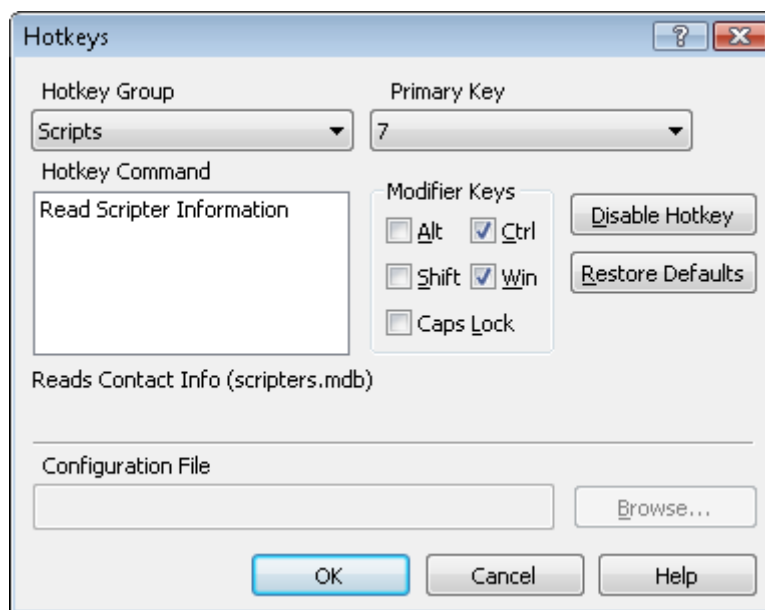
Hotkeys

?

Hotkey Group

Scripts

Primary Key

7

Hotkey Command

Read Scripter Information

Modifier Keys

Alt

Ctrl

Shift

Win

Caps Lock

Disable Hotkey

Restore Defaults

Reads Contact Info (scripters.mdb)

Configuration File

Browse...

OK

Cancel

Help